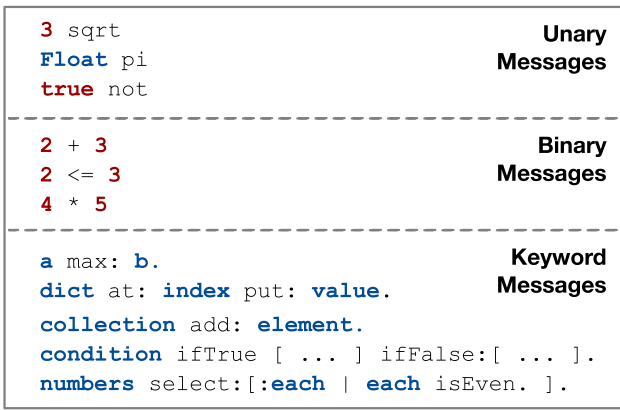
3 sqrt
Float pi
true not

Unary Messages

2 + 3
2 <= 3
4 * 5

Binary Messages

a max: b.
dict at: index put: value.
collection add: element.
condition ifTrue [ ... ] ifFalse:[ ... ].
numbers select:[:each | each isEven. ].

Keyword Messages